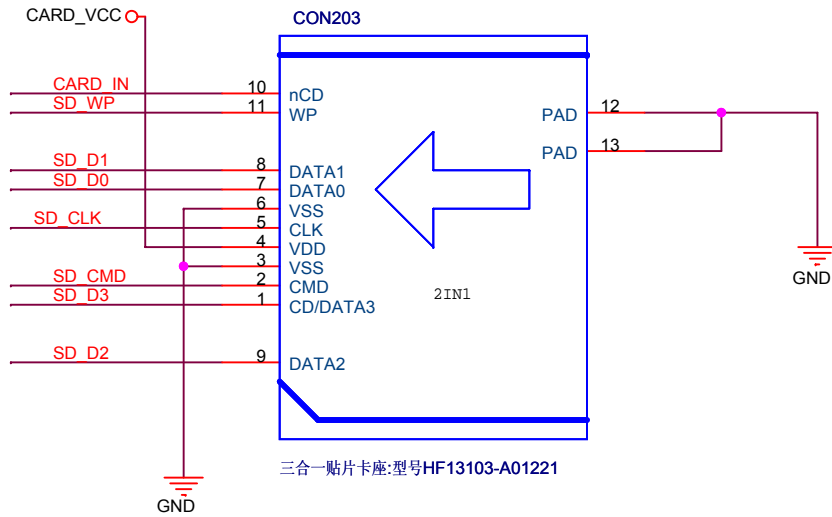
CARD_VCC

CON203

CARD_IN
10
nCD
SD_WP
11
WP

PAD
12
PAD
13

SD_D1
8
DATA1
SD_D0
7
DATA0
6
VSS
SD_CLK
5
CLK
4
VDD
3
VSS
SD_CMD
2
CMD
SD_D3
1
CD/DATA3

2IN1

GND

SD_D2
9
DATA2

三合一贴片卡座:型号HF13103-A01221

GND